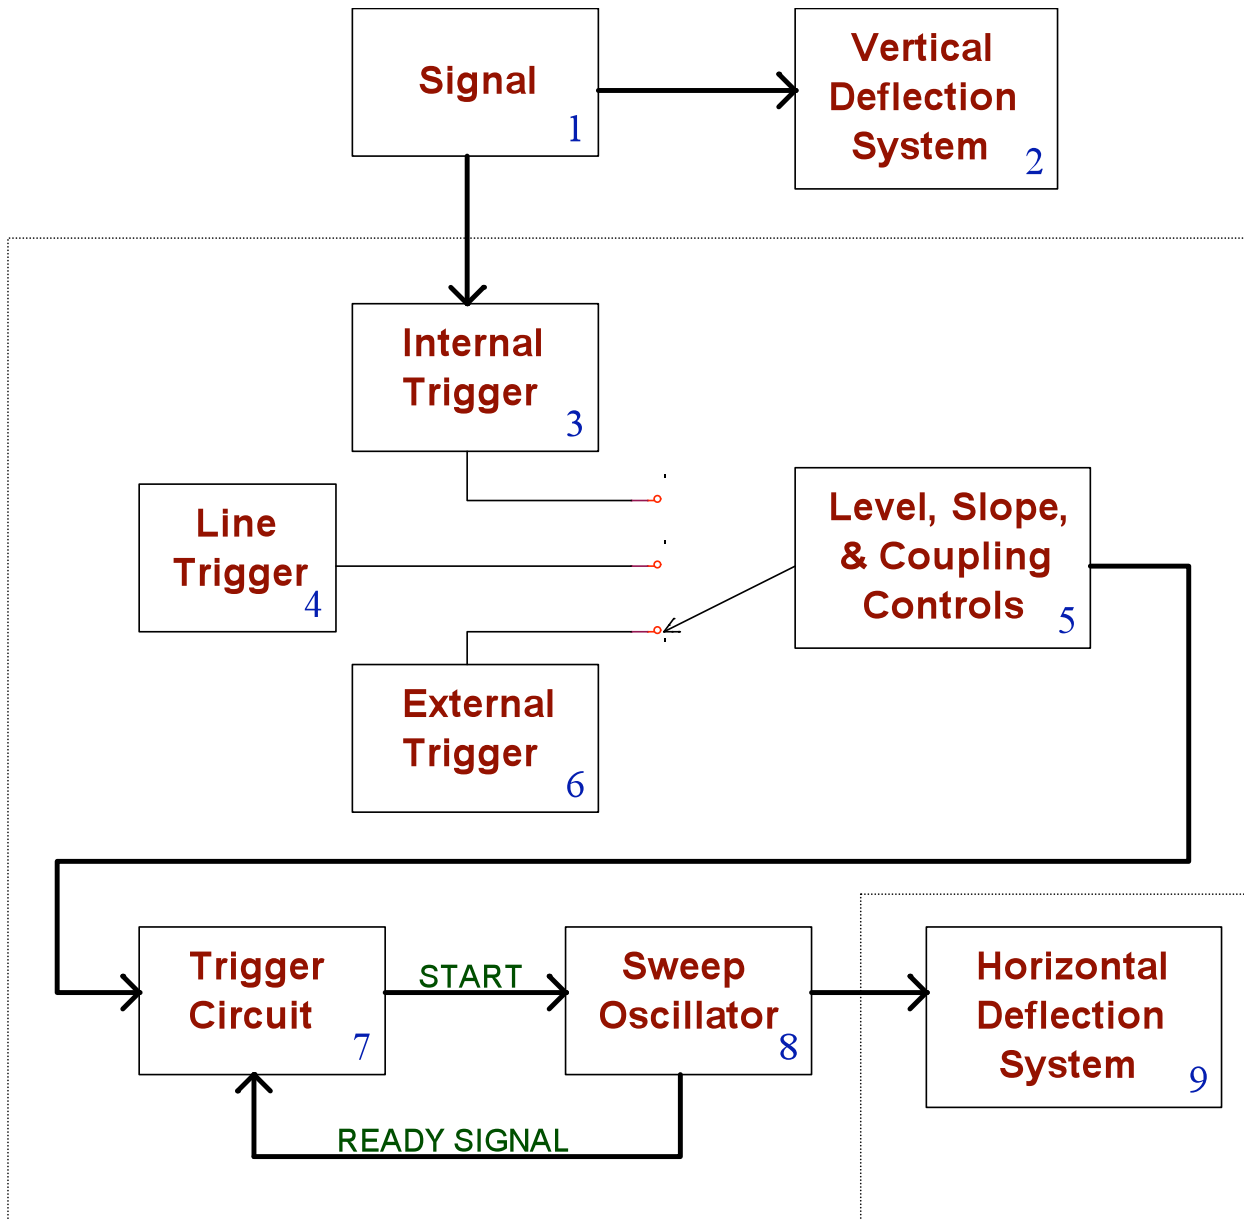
Signal 1

Vertical Deflection System 2

Internal Trigger 3

Line Trigger 4

Level, Slope, & Coupling Controls 5

External Trigger 6

Trigger Circuit 7

START

Sweep Oscillator 8

Horizontal Deflection System 9

READY SIGNAL